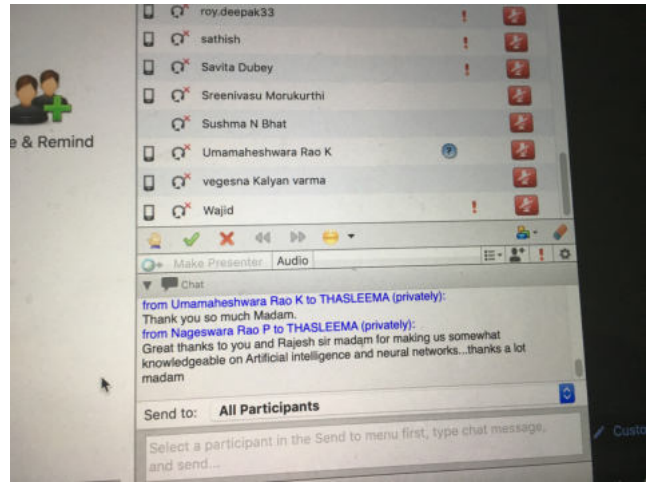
e & Remind

roy.deepak33
sathish
Savita Dubey
Sreenivasu Morukurthi
Sushma N Bhat
Umamaheshwara Rao K
vegesna Kalyan varma
Wajid

Make Presenter Audio

Chat

from Umamaheshwara Rao K to THASLEEMA (privately):
Thank you so much Madam.
from Nageswara Rao P to THASLEEMA (privately):
Great thanks to you and Rajesh sir madam for making us somewhat knowledgeable on Artificial intelligence and neural networks...thanks a lot madam

Send to: All Participants

Select a participant in the Send to menu first, type chat message, and send...

Custo